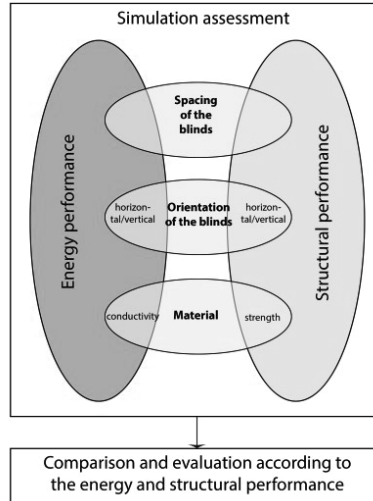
Simulation assessment

Energy performance

Structural performance

Spacing of the blinds

horizontal/vertical

Orientation of the blinds

horizontal/vertical

conductivity

Material

strength

Comparison and evaluation according to the energy and structural performance